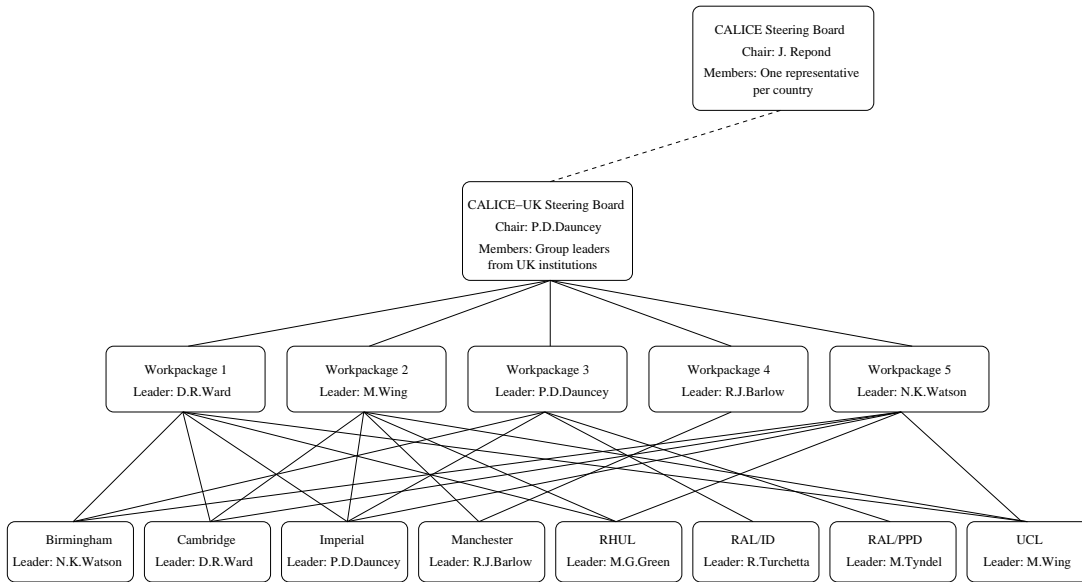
CALICE Steering Board
Chair: J. Repond
Members: One representative per country

CALICE−UK Steering Board
Chair: P.D.Dauncey
Members: Group leaders from UK institutions

Workpackage 1
Leader: D.R.Ward

Workpackage 2
Leader: M.Wing

Workpackage 3
Leader: P.D.Dauncey

Workpackage 4
Leader: R.J.Barlow

Workpackage 5
Leader: N.K.Watson

Birmingham
Leader: N.K.Watson

Cambridge
Leader: D.R.Ward

Imperial
Leader: P.D.Dauncey

Manchester
Leader: R.J.Barlow

RHUL
Leader: M.G.Green

RAL/ID
Leader: R.Turchetta

RAL/PPD
Leader: M.Tyndel

UCL
Leader: M.Wing